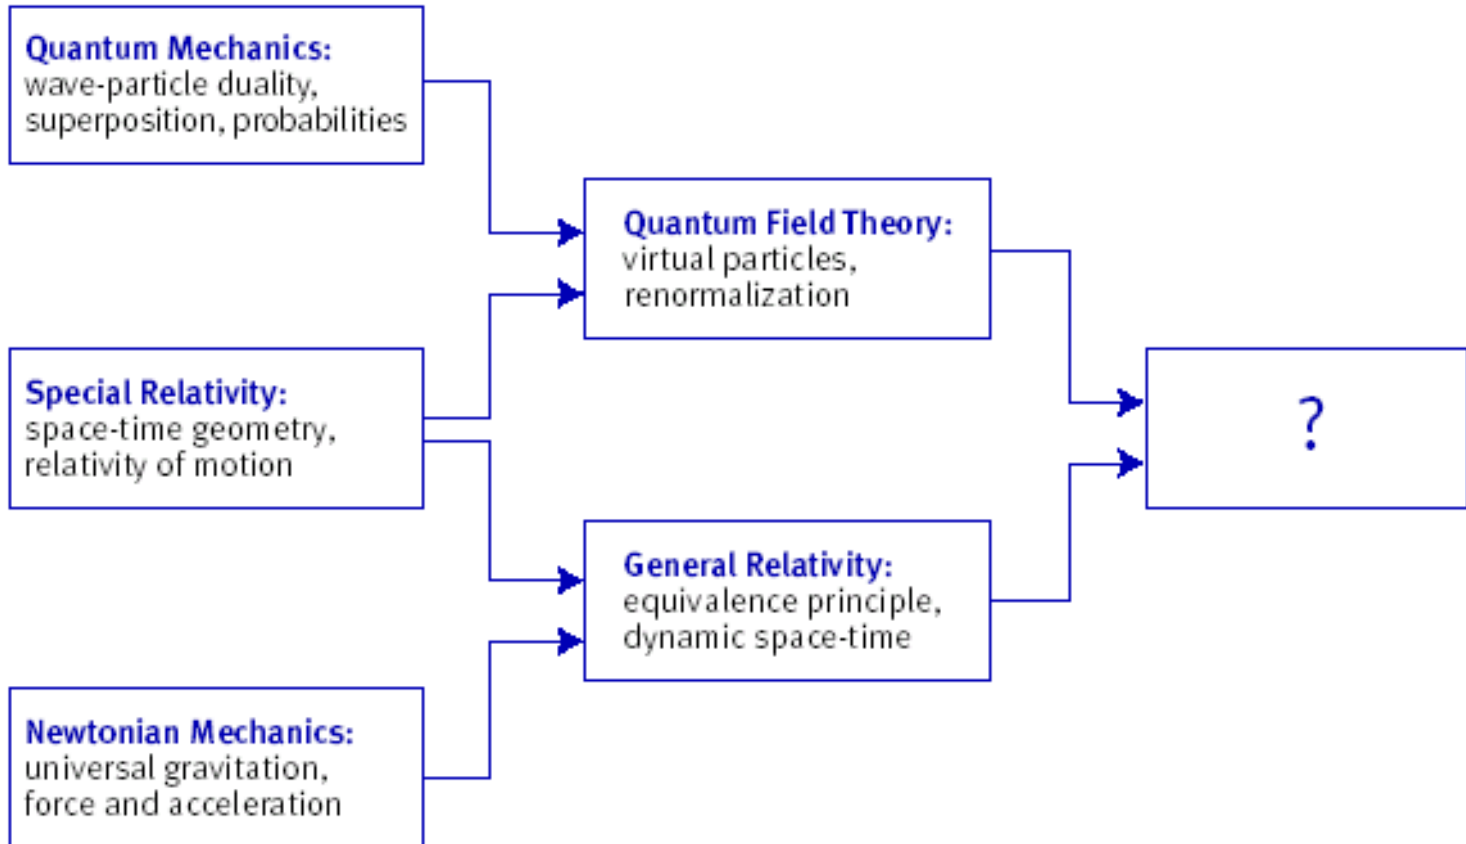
Quantum Mechanics:
wave-particle duality, superposition, probabilities

Quantum Field Theory:
virtual particles, renormalization

Special Relativity:
space-time geometry, relativity of motion

?

General Relativity:
equivalence principle, dynamic space-time

Newtonian Mechanics:
universal gravitation, force and acceleration